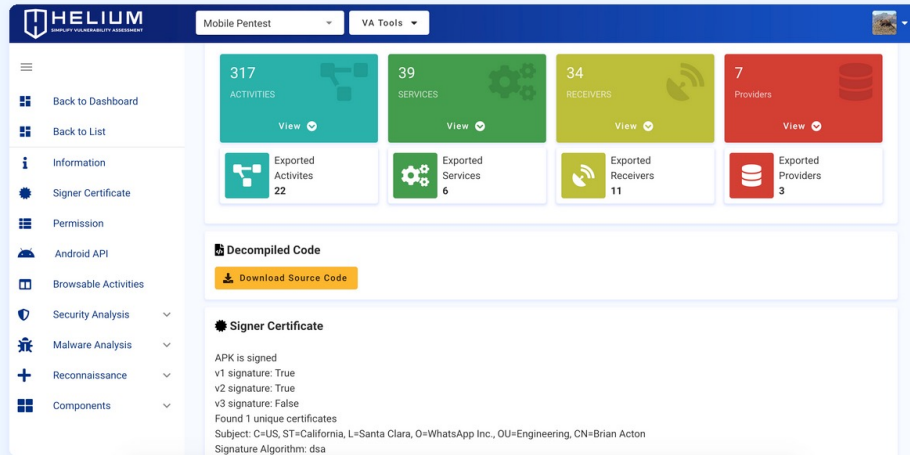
HELIUM
SIMPLIFY VULNERABILITY ASSESSMENT

Mobile Pentest
VA Tools

Back to Dashboard
Back to List
Information
Signer Certificate
Permission
Android API
Browsable Activities
Security Analysis
Malware Analysis
Reconnaissance
Components

317
ACTIVITIES
View

39
SERVICES
View

34
RECEIVERS
View

7
Providers
View

Exported Activites
22

Exported Services
6

Exported Receivers
11

Exported Providers
3

Decompiled Code
Download Source Code

Signer Certificate

APK is signed
v1 signature: True
v2 signature: True
v3 signature: False
Found 1 unique certificates
Subject: C=US, ST=California, L=Santa Clara, O=WhatsApp Inc., OU=Engineering, CN=Brian Acton
Signature Algorithm: dsa